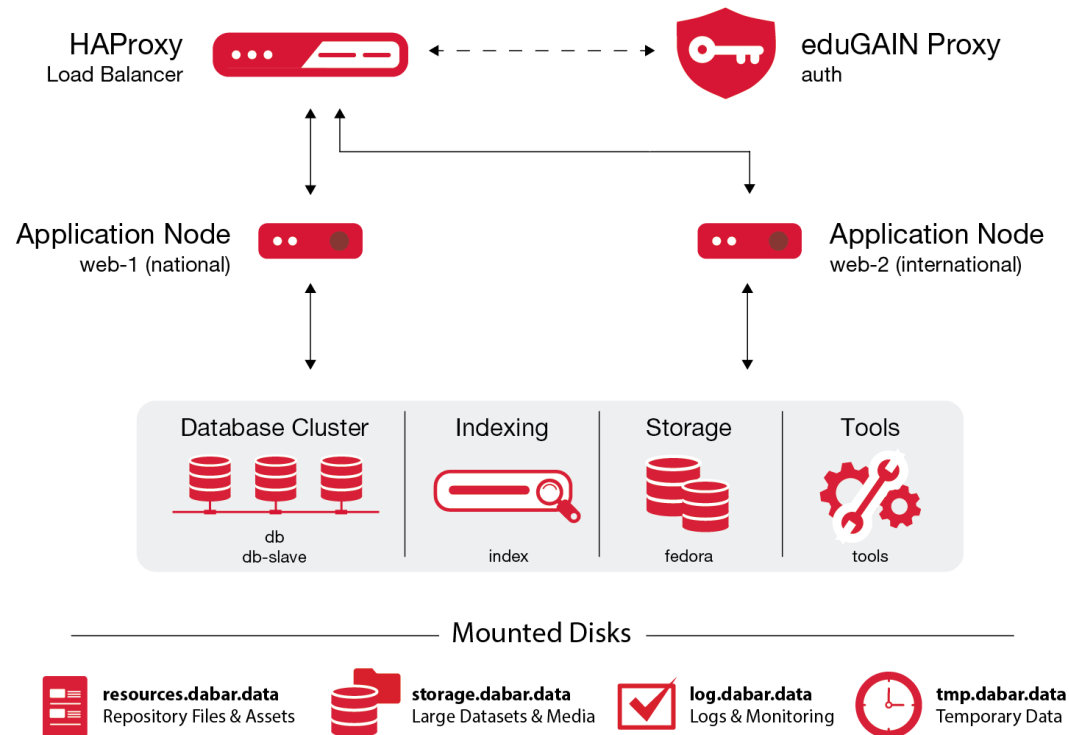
HAProxy
Load Balancer

eduGAIN Proxy
auth

Application Node
web-1 (national)

Application Node
web-2 (international)

Database Cluster
db
db-slave

Indexing
index

Storage
fedora

Tools
tools

Mounted Disks

resources.dabar.data
Repository Files & Assets

storage.dabar.data
Large Datasets & Media

log.dabar.data
Logs & Monitoring

tmp.dabar.data
Temporary Data